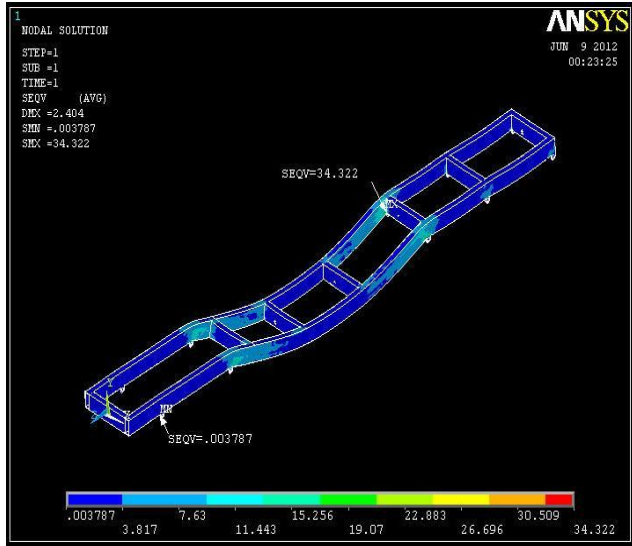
1
NODAL SOLUTION

STEP=1
SUB =1
TIME=1
SEQV (AVG)
DMX =2.404
SMN =.003787
SMX =34.322

ANSYS
JUN 9 2012
00:23:25

SEQV=34.322
MX

MN
SEQV=.003787

.003787
3.817
7.63
11.443
15.256
19.07
22.883
26.696
30.509
34.322